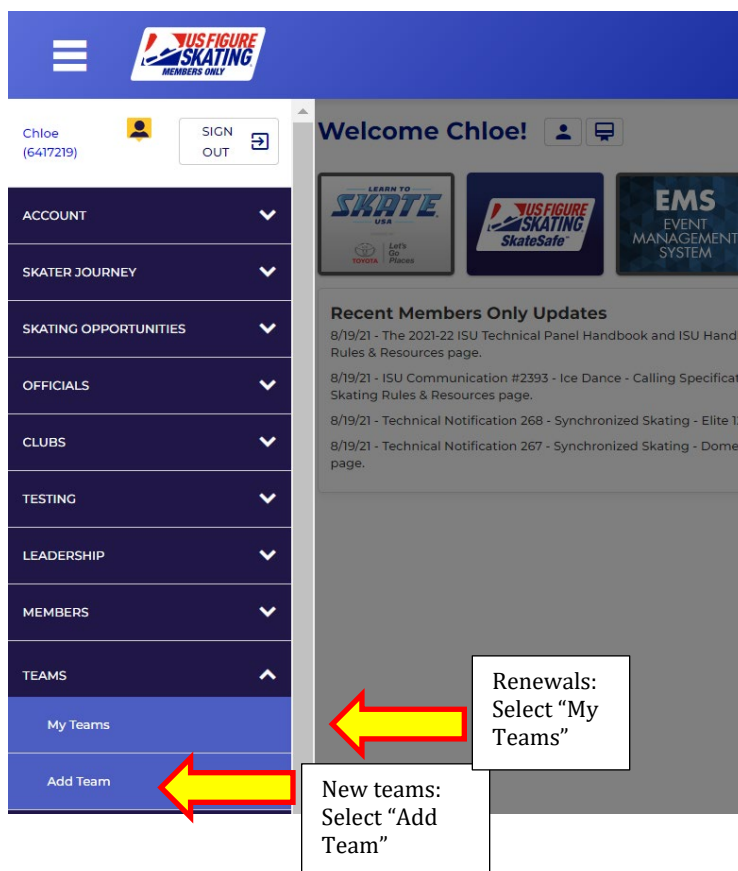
US FIGURE SKATING
MEMBERS ONLY

Chloe
(6417219)

SIGN OUT

ACCOUNT

SKATER JOURNEY

SKATING OPPORTUNITIES

OFFICIALS

CLUBS

TESTING

LEADERSHIP

MEMBERS

TEAMS

My Teams

Add Team

Welcome Chloe!

LEARN TO SKATE USA

TOYOTA Let's Go Places

US FIGURE SKATING SkateSafe

EMS EVENT MANAGEMENT SYSTEM

Recent Members Only Updates

8/19/21 - The 2021-22 ISU Technical Panel Handbook and ISU Hand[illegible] Rules & Resources page.

8/19/21 - ISU Communication #2393 - Ice Dance - Calling Specificat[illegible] Skating Rules & Resources page.

8/19/21 - Technical Notification 268 - Synchronized Skating - Elite 1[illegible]

8/19/21 - Technical Notification 267 - Synchronized Skating - Dome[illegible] page.

Renewals: Select "My Teams"

New teams: Select "Add Team"